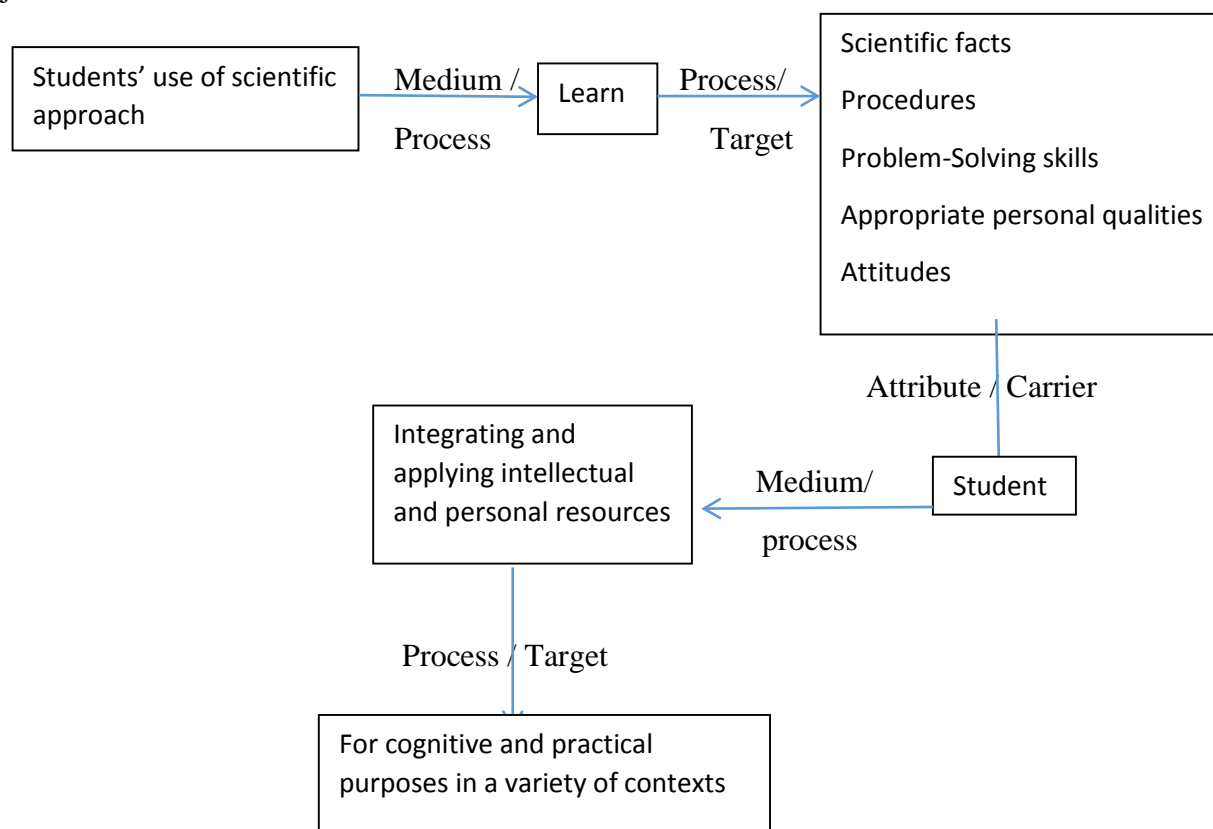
Students' use of scientific approach

Medium / Process

Learn

Process/ Target

Scientific facts

Procedures

Problem-Solving skills

Appropriate personal qualities

Attitudes

Attribute / Carrier

Student

Medium/ process

Integrating and applying intellectual and personal resources

Process / Target

For cognitive and practical purposes in a variety of contexts